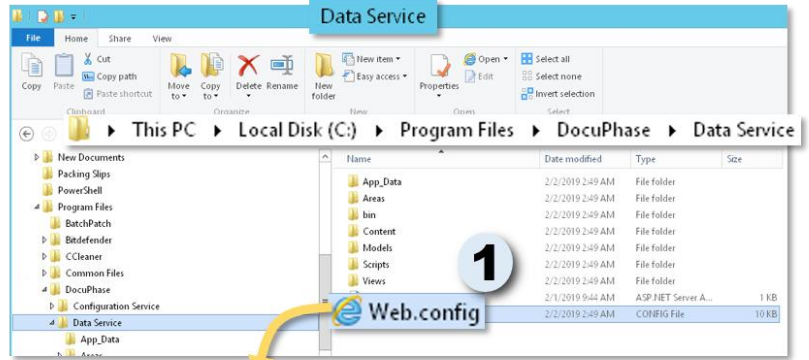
Data Service

File Home Share View

Copy Paste Cut Copy path Paste shortcut Clipboard

Move to Copy to Delete Rename Organize

New folder New item Easy access New

Properties Open Edit Open

Select all Select none Invert selection Select

This PC ▸ Local Disk (C:) ▸ Program Files ▸ DocuPhase ▸ Data Service

New Documents
Packing Slips
PowerShell
Program Files
BatchPatch
Bitdefender
CCleaner
Common Files
DocuPhase
Configuration Service
Data Service
App_Data
Areas

| Name | Date modified | Type | Size |
|---|---|---|---|
| App_Data | 2/2/2019 2:49 AM | File folder | |
| Areas | 2/2/2019 2:49 AM | File folder | |
| bin | 2/2/2019 2:49 AM | File folder | |
| Content | 2/2/2019 2:49 AM | File folder | |
| Models | 2/2/2019 2:49 AM | File folder | |
| Scripts | 2/2/2019 2:49 AM | File folder | |
| Views | 2/2/2019 2:49 AM | File folder | |
| | 2/1/2019 9:44 AM | ASP.NET Server A... | 1 KB |
| Web.config | 2/2/2019 2:49 AM | CONFIG File | 10 KB |

1